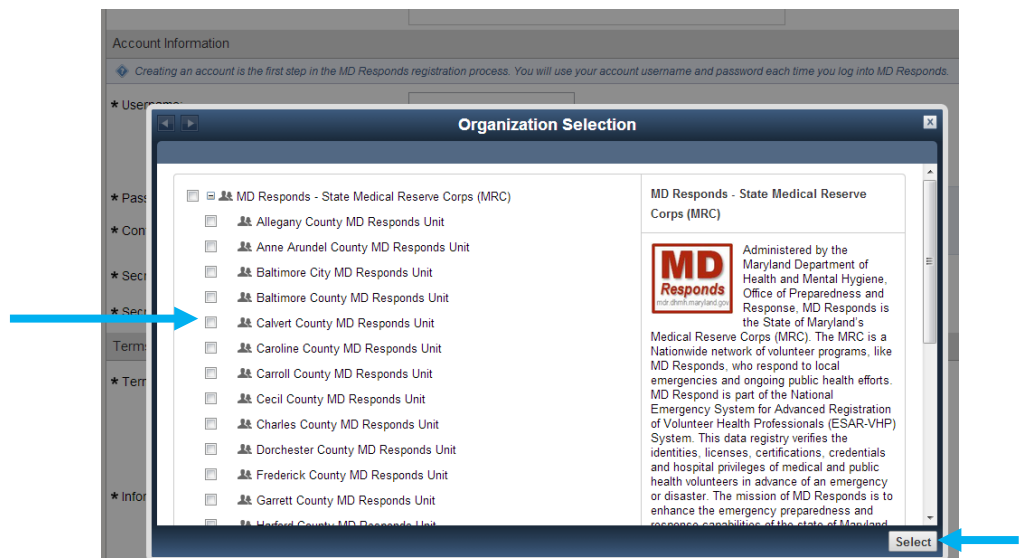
Account Information

Creating an account is the first step in the MD Responds registration process. You will use your account username and password each time you log into MD Responds.

* Username:

* Pass

* Con

* Secu

* Secu

Terms

* Term

* Infor

Organization Selection

MD Responds - State Medical Reserve Corps (MRC)
Allegany County MD Responds Unit
Anne Arundel County MD Responds Unit
Baltimore City MD Responds Unit
Baltimore County MD Responds Unit
Calvert County MD Responds Unit
Caroline County MD Responds Unit
Carroll County MD Responds Unit
Cecil County MD Responds Unit
Charles County MD Responds Unit
Dorchester County MD Responds Unit
Frederick County MD Responds Unit
Garrett County MD Responds Unit
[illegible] County MD Responds Unit

MD Responds - State Medical Reserve Corps (MRC)

MD Responds mdr.dhmh.maryland.gov

Administered by the Maryland Department of Health and Mental Hygiene, Office of Preparedness and Response, MD Responds is the State of Maryland's Medical Reserve Corps (MRC). The MRC is a Nationwide network of volunteer programs, like MD Responds, who respond to local emergencies and ongoing public health efforts. MD Respond is part of the National Emergency System for Advanced Registration of Volunteer Health Professionals (ESAR-VHP) System. This data registry verifies the identities, licenses, certifications, credentials and hospital privileges of medical and public health volunteers in advance of an emergency or disaster. The mission of MD Responds is to enhance the emergency preparedness and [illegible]

Select